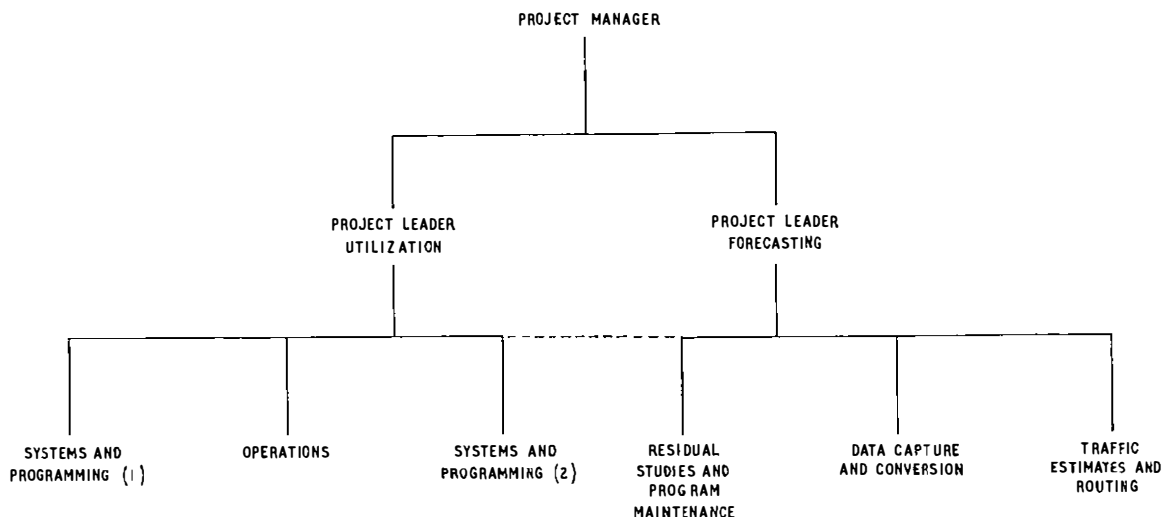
PROJECT MANAGER

PROJECT LEADER UTILIZATION

PROJECT LEADER FORECASTING

SYSTEMS AND PROGRAMMING (1)

OPERATIONS

SYSTEMS AND PROGRAMMING (2)

RESIDUAL STUDIES AND PROGRAM MAINTENANCE

DATA CAPTURE AND CONVERSION

TRAFFIC ESTIMATES AND ROUTING